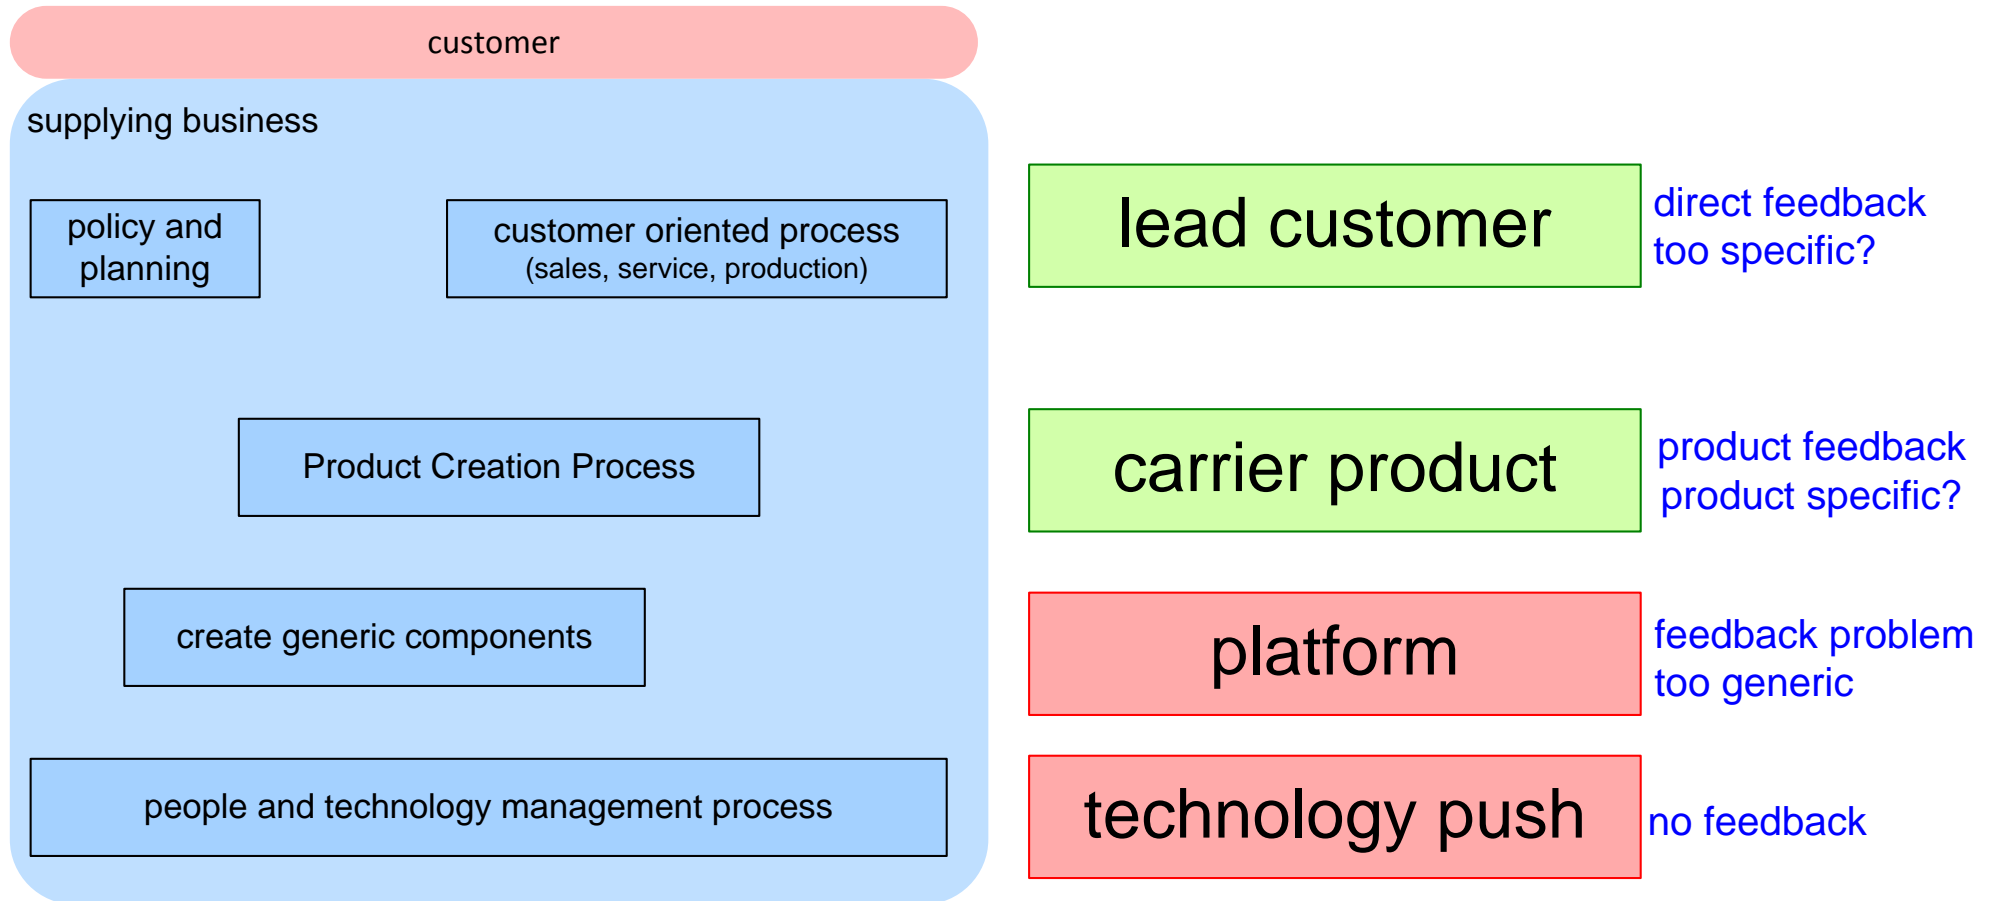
customer

supplying business

policy and planning

customer oriented process
(sales, service, production)

Product Creation Process

create generic components

people and technology management process

lead customer

direct feedback
too specific?

carrier product

product feedback
product specific?

platform

feedback problem
too generic

technology push

no feedback